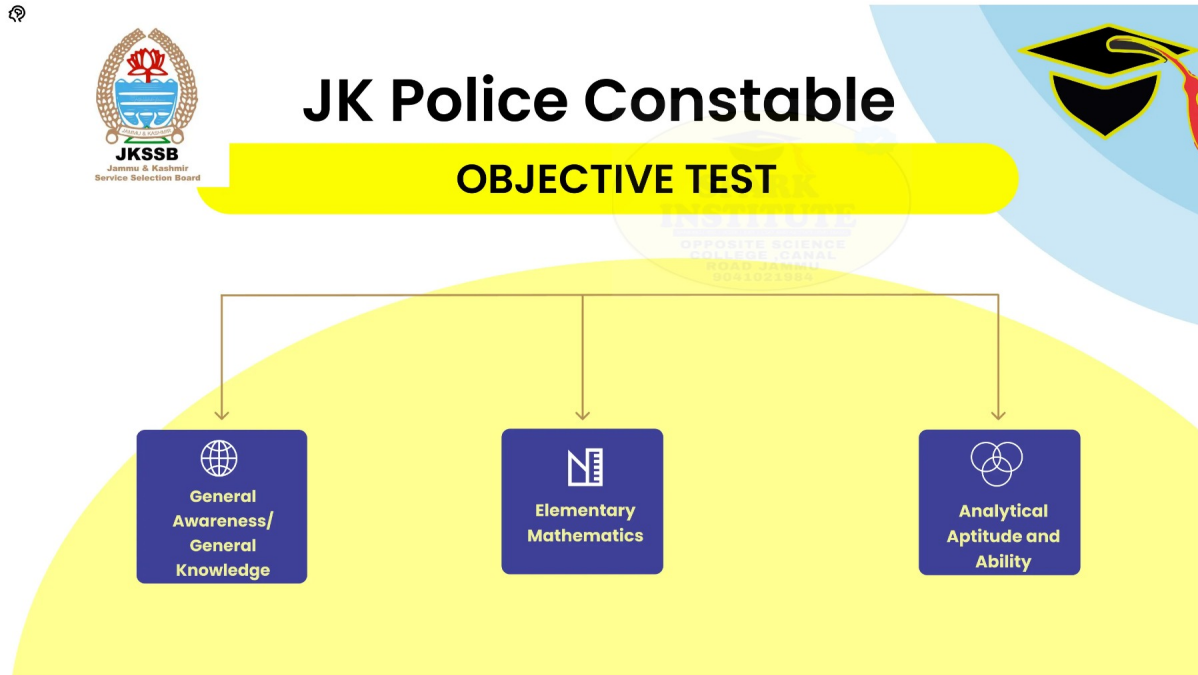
JAMMU & KASHMIR
JKSSB
Jammu & Kashmir
Service Selection Board

JK Police Constable

OBJECTIVE TEST

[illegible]K INSTITUTE
OPPOSITE SCIENCE COLLEGE ,CANAL ROAD JAMMU
9041021984

General Awareness/ General Knowledge

Elementary Mathematics

Analytical Aptitude and Ability